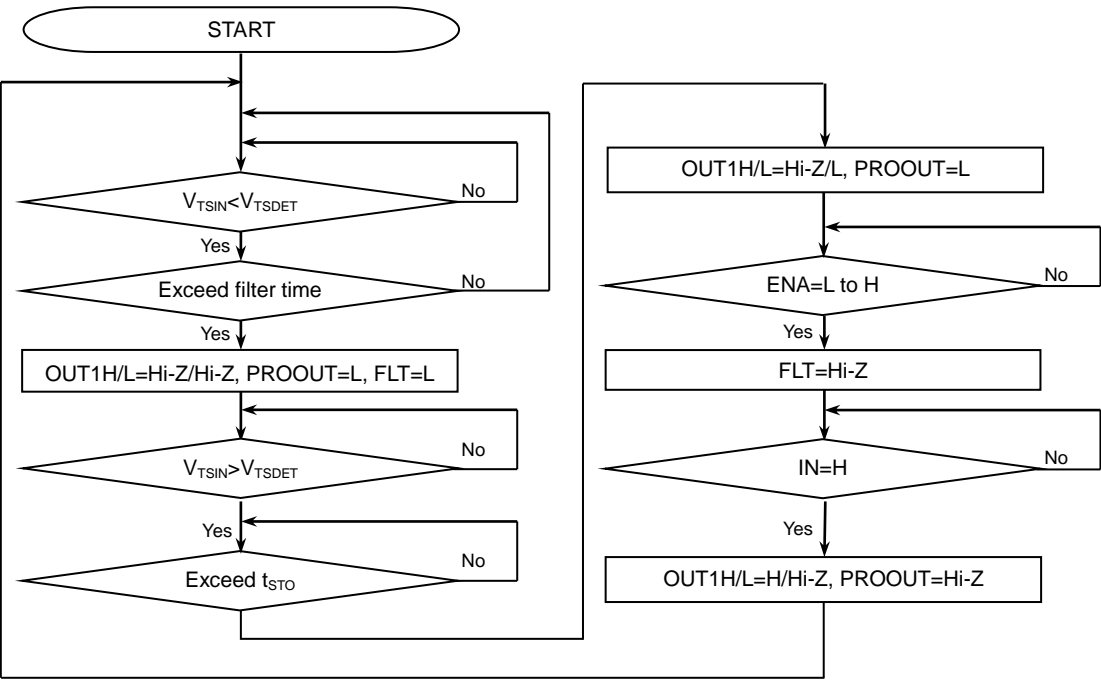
START

$V_{TSIN}<V_{TSDET}$

No

Yes

Exceed filter time

No

Yes

OUT1H/L=Hi-Z/Hi-Z, PROOUT=L, FLT=L

$V_{TSIN}>V_{TSDET}$

No

Yes

Exceed $t_{STO}$

No

OUT1H/L=Hi-Z/L, PROOUT=L

ENA=L to H

No

Yes

FLT=Hi-Z

IN=H

No

Yes

OUT1H/L=H/Hi-Z, PROOUT=Hi-Z